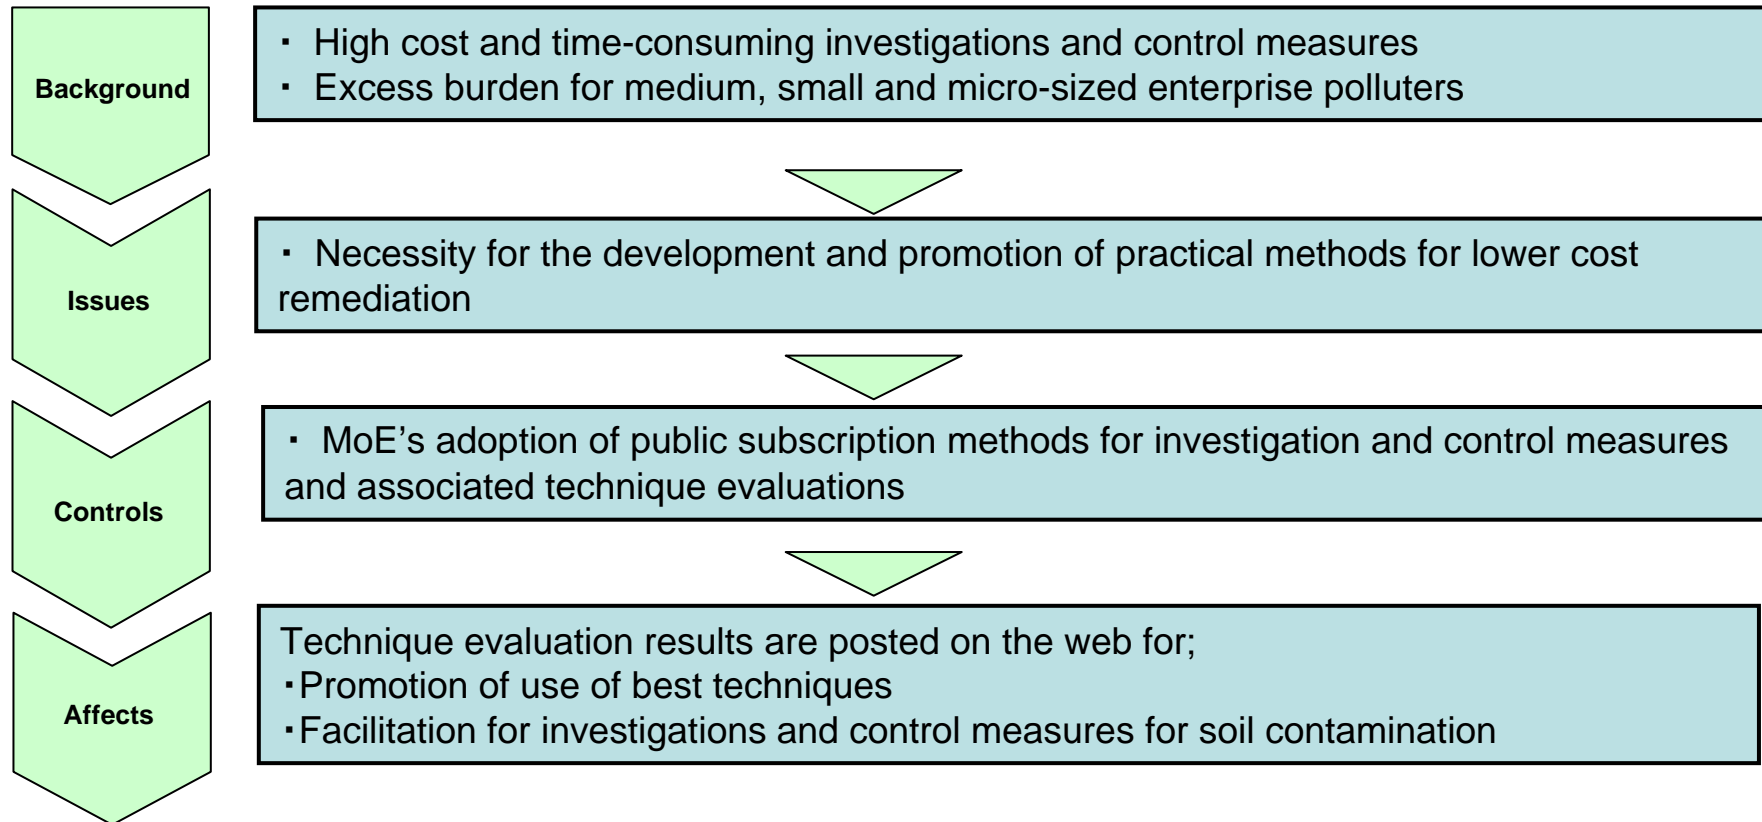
Background

・ High cost and time-consuming investigations and control measures
・ Excess burden for medium, small and micro-sized enterprise polluters

Issues

・ Necessity for the development and promotion of practical methods for lower cost remediation

Controls

・ MoE’s adoption of public subscription methods for investigation and control measures and associated technique evaluations

Affects

Technique evaluation results are posted on the web for;
・Promotion of use of best techniques
・Facilitation for investigations and control measures for soil contamination